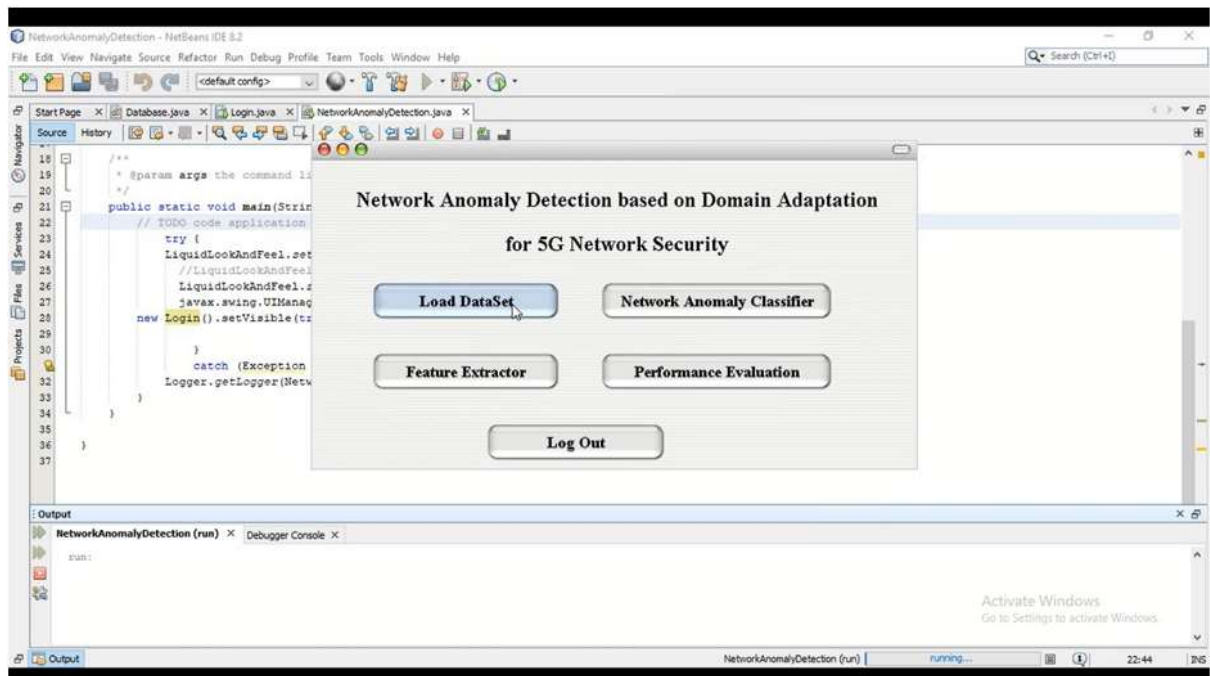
NetworkAnomalyDetection - NetBeans IDE 8.2

File Edit View Navigate Source Refactor Run Debug Profile Team Tools Window Help

Search (Ctrl+I)

<default config>

Start Page × Database.java × Login.java × NetworkAnomalyDetection.java ×

Source History

Navigator Services Files Projects

18 /**
19 * @param args the command li
20 */
21 public static void main(Strin
22 // TODO code application
23 try {
24 LiquidLookAndFeel.set
25 //LiquidLookAndFeel
26 LiquidLookAndFeel.s
27 javax.swing.UIManag
28 new Login().setVisible(tr
29
30 }
31 catch (Exception
32 Logger.getLogger(Netw
33 }
34 }
35
36 }
37

Network Anomaly Detection based on Domain Adaptation

for 5G Network Security

Load DataSet

Network Anomaly Classifier

Feature Extractor

Performance Evaluation

Log Out

Output

NetworkAnomalyDetection (run) × Debugger Console ×

run:

Activate Windows
Go to Settings to activate Windows.

Output

NetworkAnomalyDetection (run) running... 22:44 INS